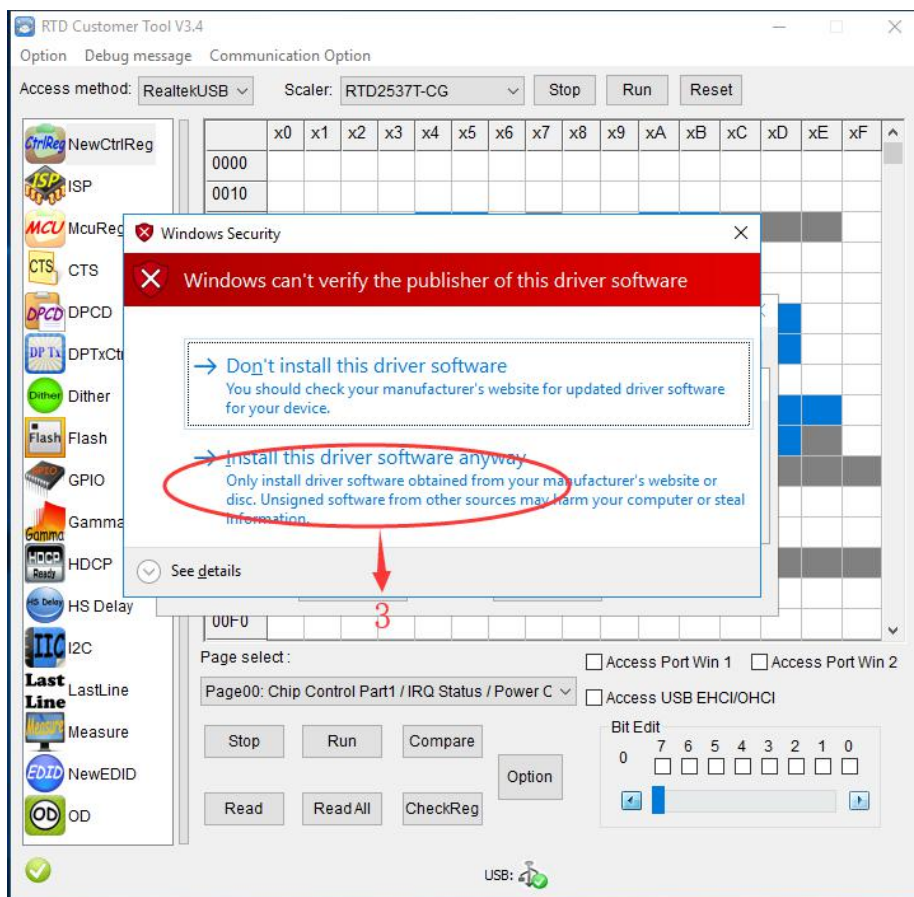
RTD Customer Tool V3.4

Option Debug message Communication Option

Access method: RealtekUSB Scaler: RTD2537T-CG Stop Run Reset

|  | x0 | x1 | x2 | x3 | x4 | x5 | x6 | x7 | x8 | x9 | xA | xB | xC | xD | xE | xF |
|---|---|---|---|---|---|---|---|---|---|---|---|---|---|---|---|---|
| 0000 | | | | | | | | | | | | | | | | |
| 0010 | | | | | | | | | | | | | | | | |
| 00F0 | | | | | | | | | | | | | | | | |

CtrlReg NewCtrlReg
ISP ISP
MCU McuReg
CTS CTS
DPCD DPCD
DP Tx DPTxCtr
Dither Dither
Flash Flash
GPIO
Gamma Gamma
HDCP Ready HDCP
HS Delay HS Delay
IIC I2C
Last Line LastLine
Measure Measure
EDID NewEDID
OD OD

Windows Security

Windows can't verify the publisher of this driver software

→ Don't install this driver software
You should check your manufacturer's website for updated driver software for your device.

→ Install this driver software anyway
Only install driver software obtained from your manufacturer's website or disc. Unsigned software from other sources may harm your computer or steal information.

See details

3

Page select :
Page00: Chip Control Part1 / IRQ Status / Power C

Access Port Win 1 Access Port Win 2
Access USB EHCI/OHCI

Bit Edit
7 6 5 4 3 2 1 0
0

Stop Run Compare
Option
Read ReadAll CheckReg

USB: